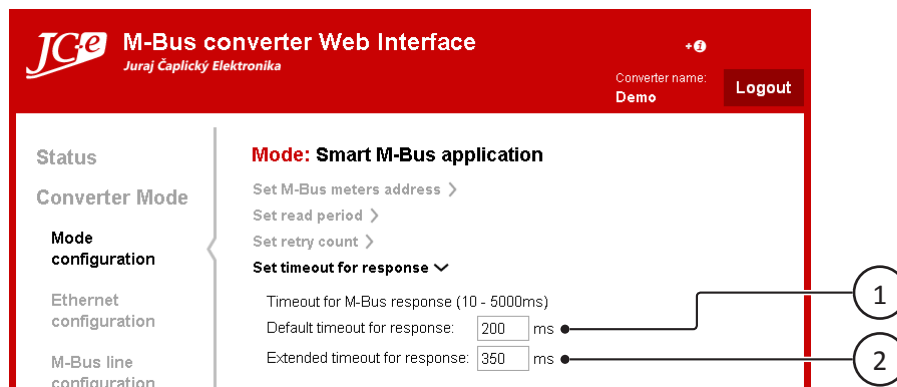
JCe
M-Bus converter Web Interface
Juraj Čaplický Elektronika

+i

Converter name:
Demo

Logout

Status
Converter Mode
Mode configuration
Ethernet configuration
M-Bus line configuration

Mode: Smart M-Bus application
Set M-Bus meters address ›
Set read period ›
Set retry count ›
Set timeout for response ⌄

Timeout for M-Bus response (10 - 5000ms)
Default timeout for response: 200 ms
Extended timeout for response: 350 ms

1
2